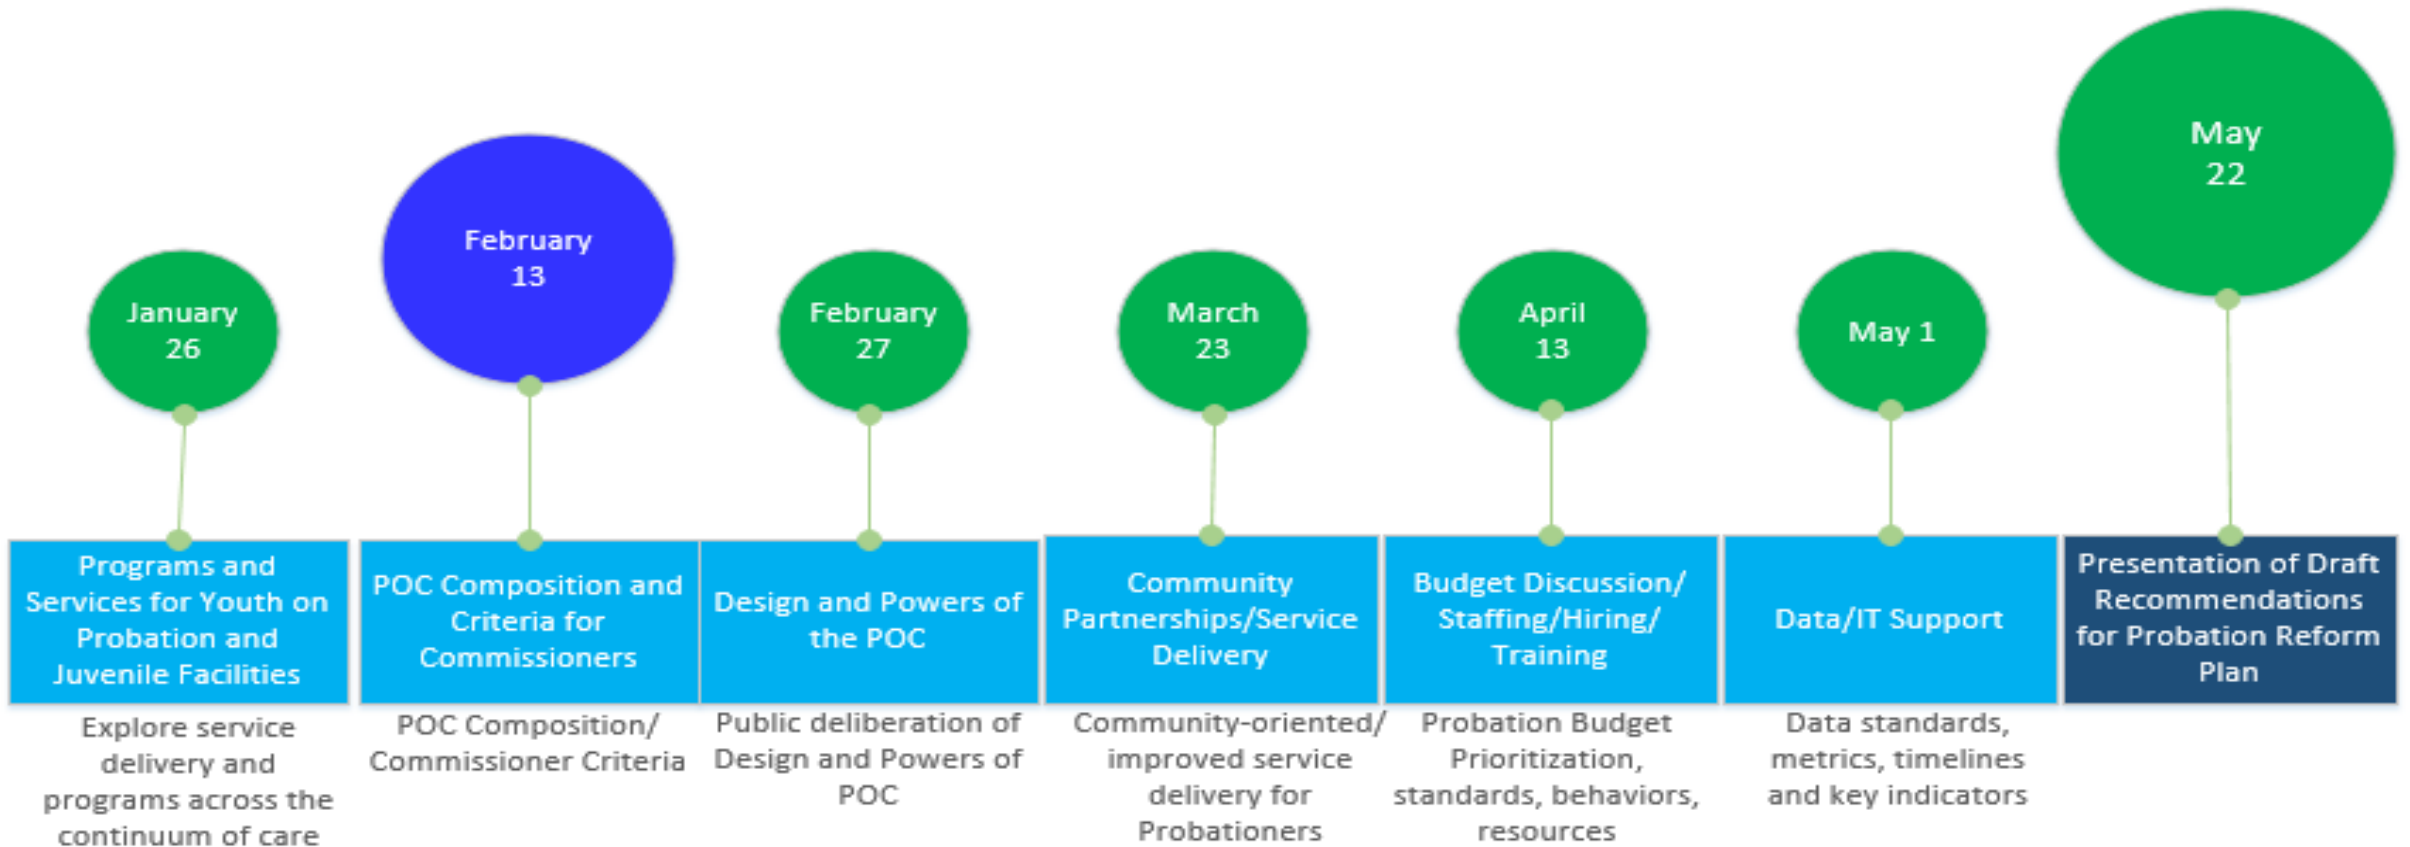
January 26

Programs and Services for Youth on Probation and Juvenile Facilities

Explore service delivery and programs across the continuum of care

February 13

POC Composition and Criteria for Commissioners

POC Composition/ Commissioner Criteria

February 27

Design and Powers of the POC

Public deliberation of Design and Powers of POC

March 23

Community Partnerships/Service Delivery

Community-oriented/ improved service delivery for Probationers

April 13

Budget Discussion/ Staffing/Hiring/ Training

Probation Budget Prioritization, standards, behaviors, resources

May 1

Data/IT Support

Data standards, metrics, timelines and key indicators

May 22

Presentation of Draft Recommendations for Probation Reform Plan